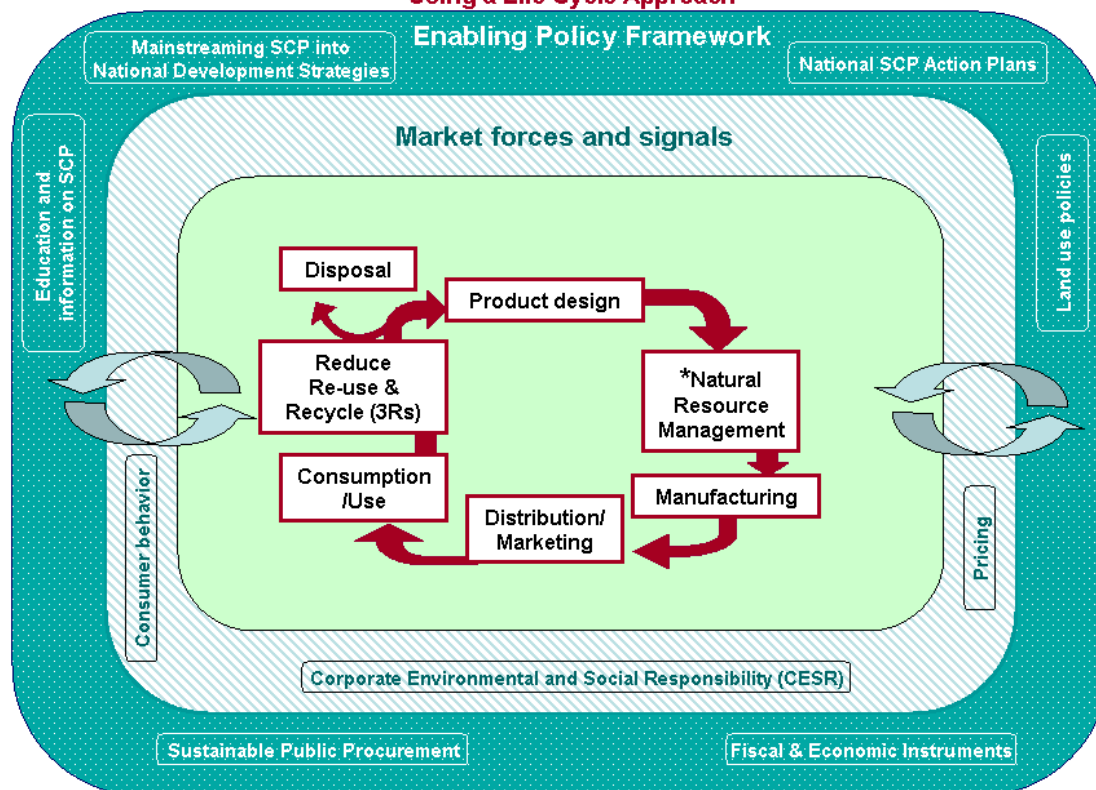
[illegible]

Enabling Policy Framework

Mainstreaming SCP into National Development Strategies

National SCP Action Plans

Education and information on SCP

Land use policies

Market forces and signals

Disposal

Product design

Reduce Re-use & Recycle (3Rs)

*Natural Resource Management

Consumption /Use

Manufacturing

Distribution/ Marketing

Consumer behavior

Pricing

Corporate Environmental and Social Responsibility (CESR)

Sustainable Public Procurement

Fiscal & Economic Instruments